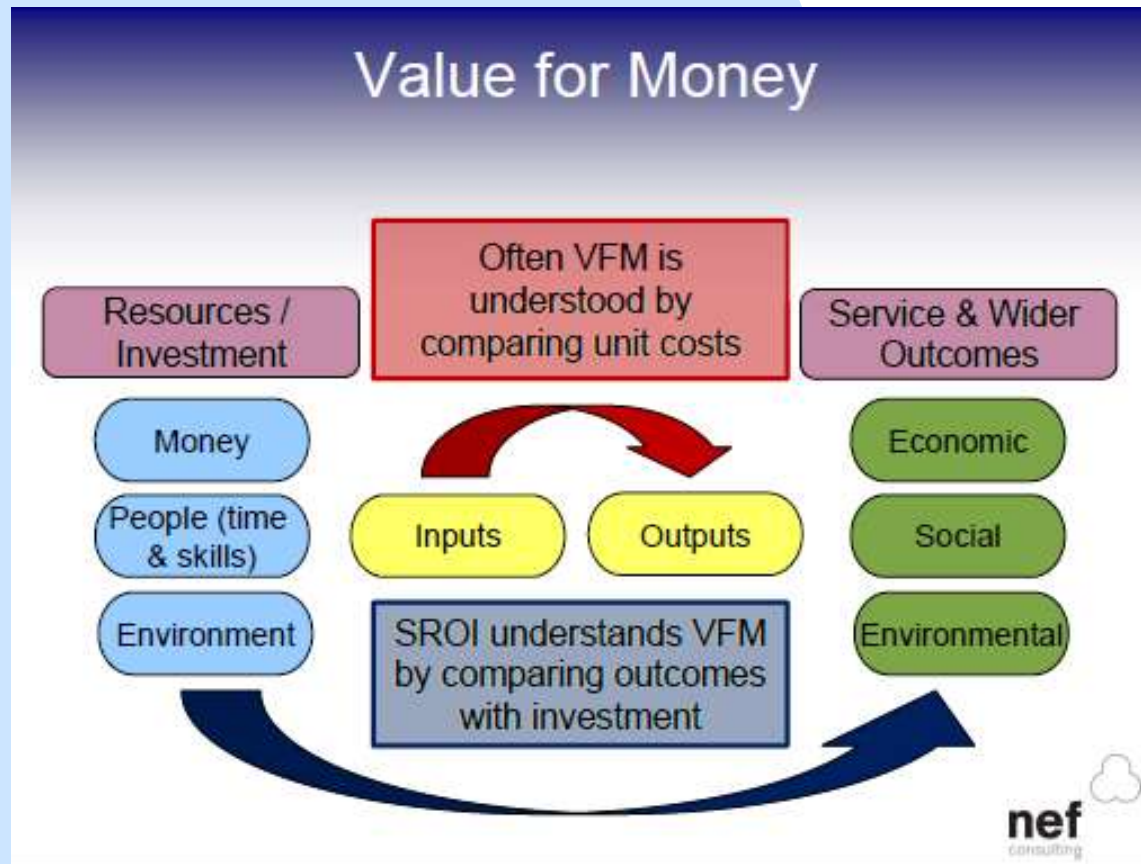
Value for Money

Resources / Investment

Often VFM is understood by comparing unit costs

Service & Wider Outcomes

Money

People (time & skills)

Environment

Inputs

Outputs

Economic

Social

Environmental

SROI understands VFM by comparing outcomes with investment

nef
consulting